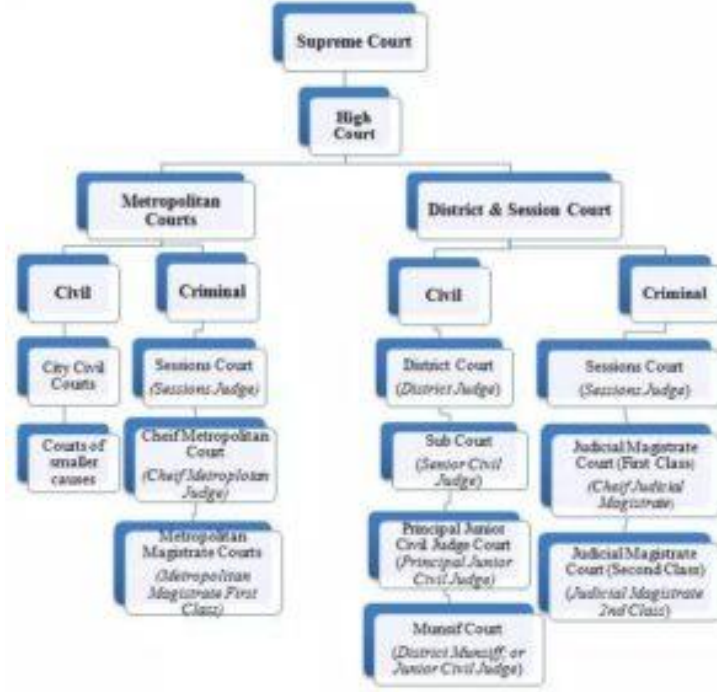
Supreme Court

High Court

Metropolitan Courts

District & Session Court

Civil

Criminal

City Civil Courts

Courts of smaller causes

Sessions Court (Sessions Judge)

Cheif Metropolitan Court (Cheif Metroploitan Judge)

Metropolitan Magistrate Courts (Metropolitan Magistrate First Class)

Civil

Criminal

District Court (District Judge)

Sub Court (Senior Civil Judge)

Principal Junior Civil Judge Court (Principal Junior Civil Judge)

Munsif Court (District Munsiff or Junior Civil Judge)

Sessions Court (Sessions Judge)

Judicial Magistrate Court (First Class) (Chief Judicial Magistrate)

Judicial Magistrate Court (Second Class) (Judicial Magistrate 2nd Class)